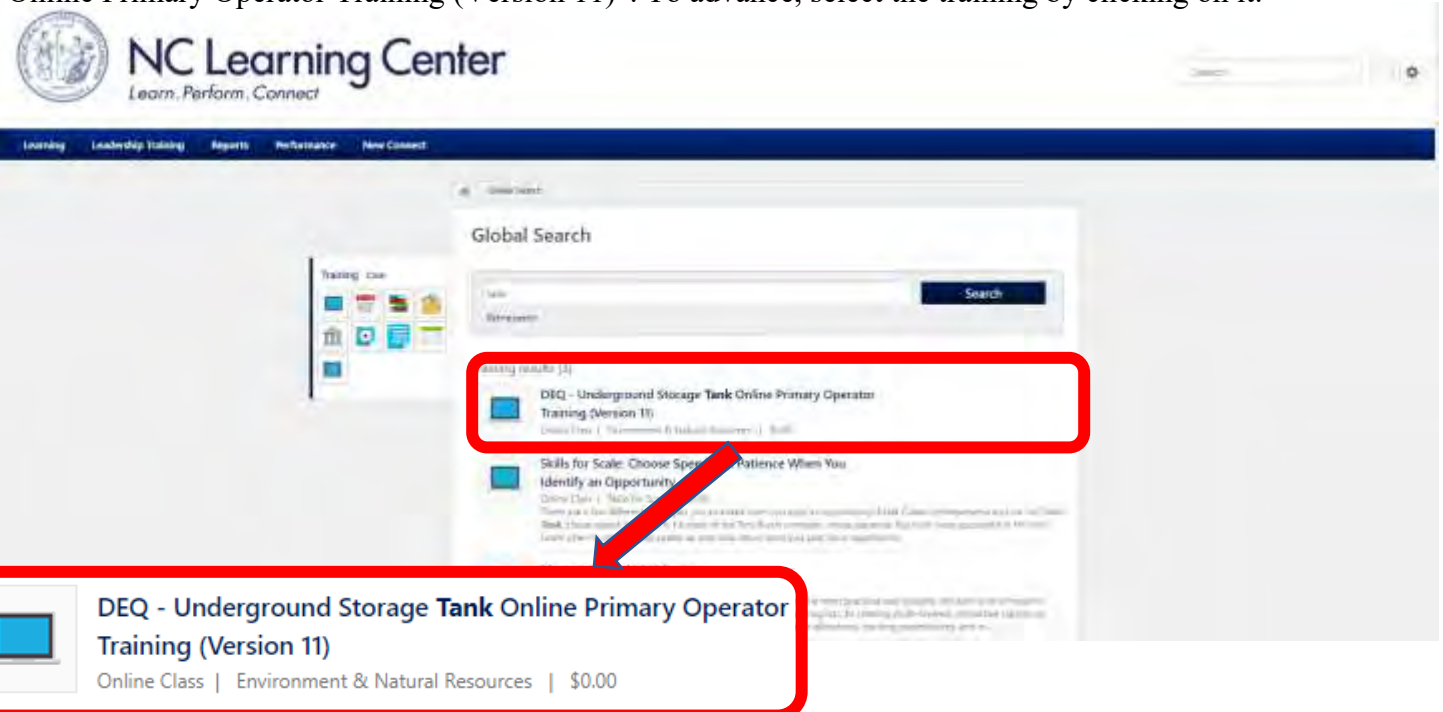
Online Primary Operator Training (Version 11)". To advance, select the training by clicking on it.

NC Learning Center
Learn. Perform. Connect

Search

Learning Leadership Training Reports Performance New Connect

Global Search

Global Search

Training Clear

tank

Search

Refine search

Training results (3)

DEQ - Underground Storage Tank Online Primary Operator Training (Version 11)
Online Class | Environment & Natural Resources | $0.00

Skills for Scale: Choose Spe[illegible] Patience When You Identify an Opportunity
Online Class | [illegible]

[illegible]

DEQ - Underground Storage Tank Online Primary Operator Training (Version 11)
Online Class | Environment & Natural Resources | $0.00